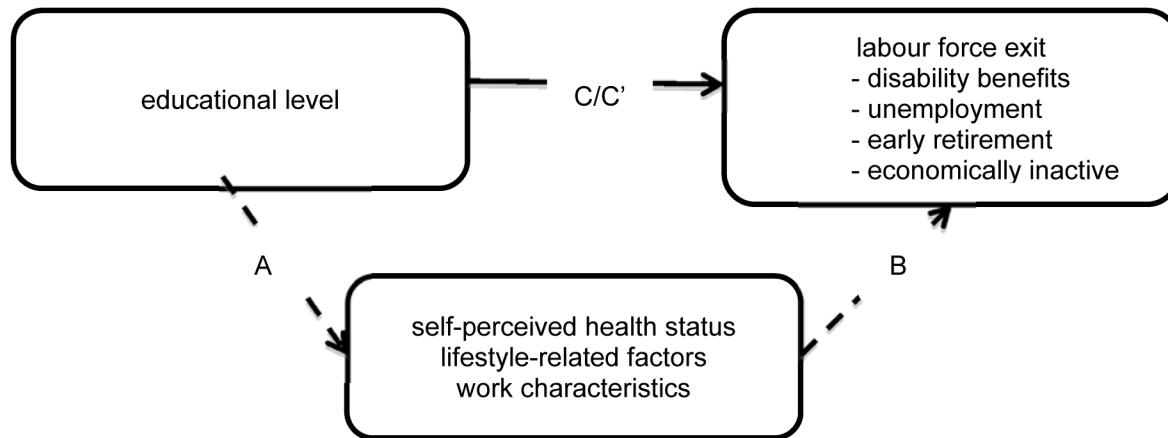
educational level

C/C’

labour force exit
- disability benefits
- unemployment
- early retirement
- economically inactive

A

B

self-perceived health status
lifestyle-related factors
work characteristics